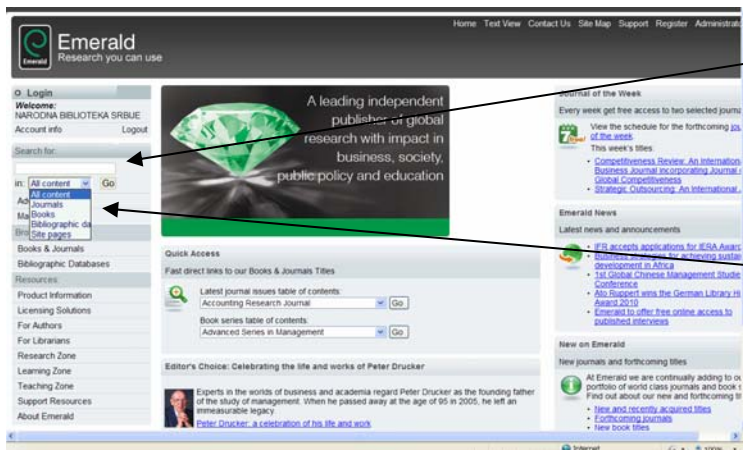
Home Text View Contact Us Site Map Support Register Administrat

Emerald
Research you can use

Emerald

Login
Welcome:
NARODNA BIBLIOTEKA SRBIJE
Account info Logout

Search for:

in: All content Go
All content
Journals
Books
Bibliographic da
Site pages

Ad
Ma
Bro

Books & Journals
Bibliographic Databases

Resources
Product Information
Licensing Solutions
For Authors
For Librarians
Research Zone
Learning Zone
Teaching Zone
Support Resources
About Emerald

A leading independent publisher of global research with impact in business, society, public policy and education

Quick Access
Fast direct links to our Books & Journals Titles

Latest journal issues table of contents:
Accounting Research Journal Go

Book series table of contents:
Advanced Series in Management Go

Editor's Choice: Celebrating the life and works of Peter Drucker

Experts in the worlds of business and academia regard Peter Drucker as the founding father of the study of management. When he passed away at the age of 95 in 2005, he left an immeasurable legacy.

Peter Drucker: a celebration of his life and work

Journal of the Week
Every week get free access to two selected journ

View the schedule for the forthcoming jou of the week
This week's titles:
• Competitiveness Review: An Internation Business Journal incorporating Journal Global Competitiveness
• Strategic Outsourcing: An International

Emerald News
Latest news and announcements

• IFR accepts applications for IFRA Award
• Business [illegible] for achieving sustai development in Africa
• 1st Global Chinese Management Studie Conference
• Ato Ruppert wins the German Library H Award 2010
• Emerald to offer free online access to published interviews

New on Emerald
New journals and forthcoming titles

At Emerald we are continually adding to o portfolio of world class journals and book s Find out about our new and forthcoming ti
• New and recently acquired titles
• Forthcoming journals
• New book titles

Internet